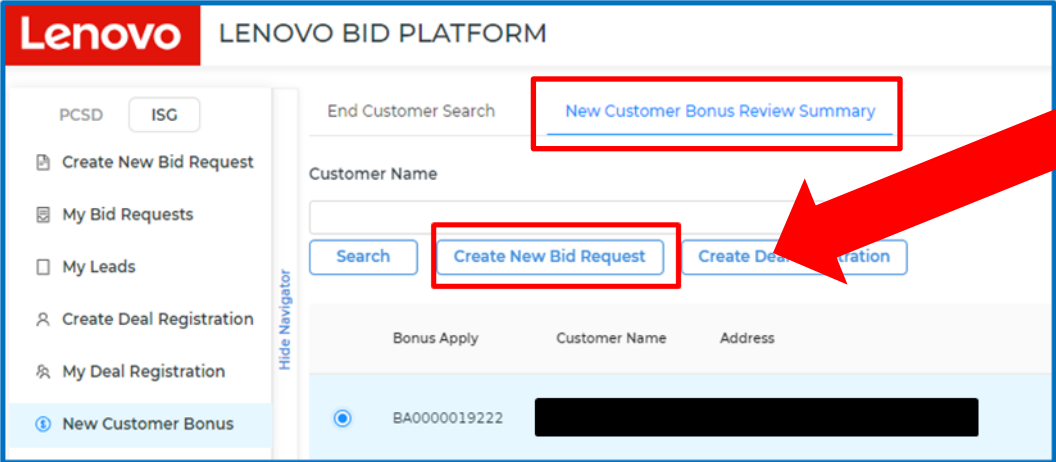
Lenovo LENOVO BID PLATFORM

PCSD ISG

Create New Bid Request

My Bid Requests

My Leads

Create Deal Registration

My Deal Registration

New Customer Bonus

Hide Navigator

End Customer Search New Customer Bonus Review Summary

Customer Name

Search Create New Bid Request Create Dea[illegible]ration

| | Bonus Apply | Customer Name | Address |
|---|---|---|---|
| | BA0000019222 | | |